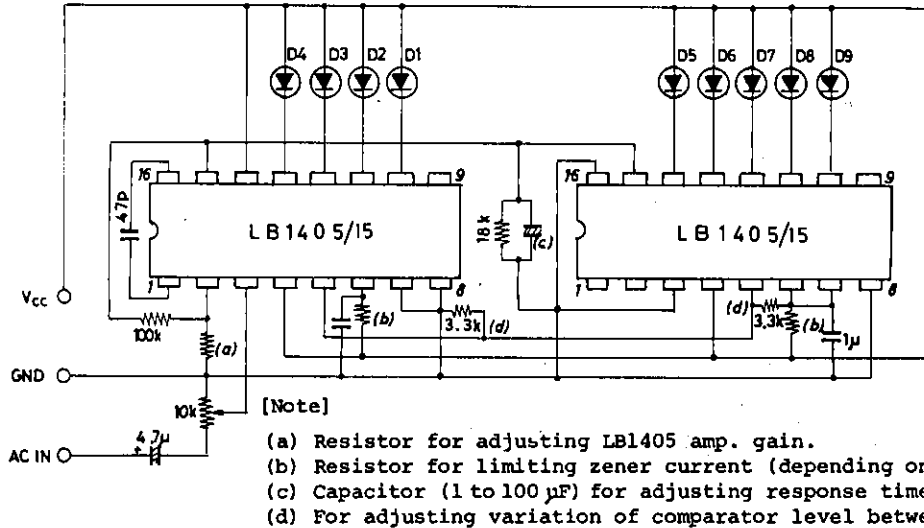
D4 D3 D2 D1

D5 D6 D7 D8 D9

16 9

LB1405/15

47p

1 8

18k

(c)

16 9

LB1405/15

1 8

Vcc

100k

(a)

(b)

3.3k (d)

(d) 3.3k (b)

1μ

GND

10k

[Note]

AC IN

4.7μ

(a) Resistor for adjusting LB1405 amp. gain.

(b) Resistor for limiting zener current (depending or

(c) Capacitor (1 to 100 μF) for adjusting response time

(d) For adjusting variation of comparator level betwe